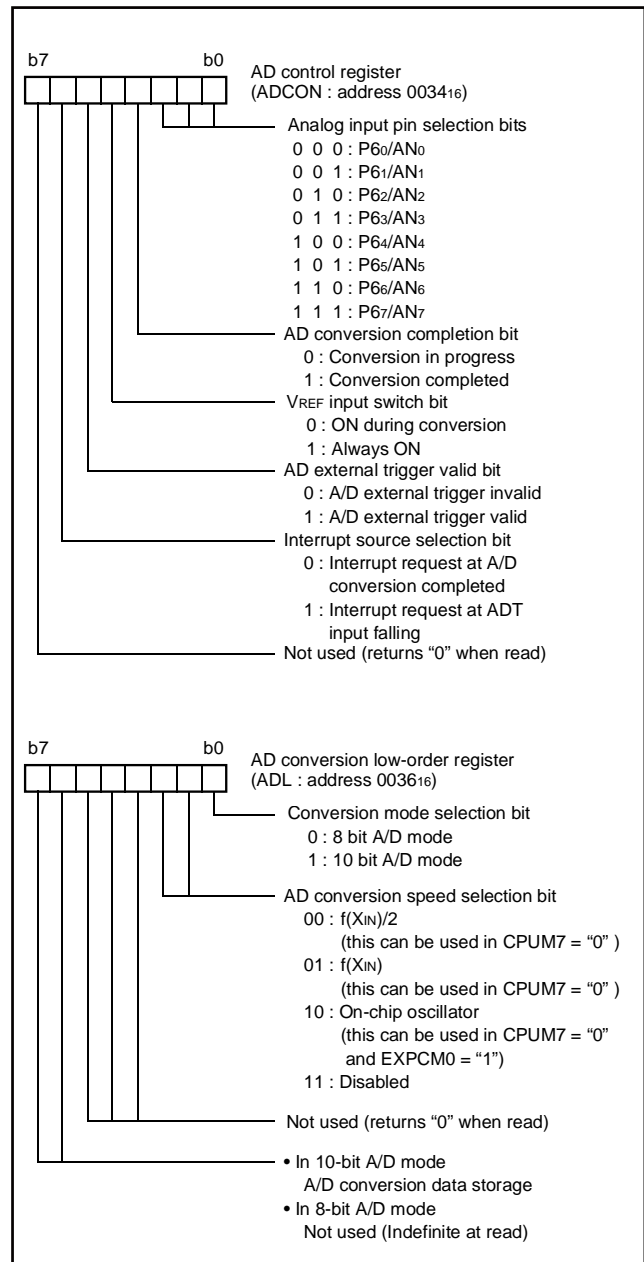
b7 b0

AD control register (ADCON : address $0034_{16}$)

Analog input pin selection bits
0 0 0 : $P6_0/AN_0$
0 0 1 : $P6_1/AN_1$
0 1 0 : $P6_2/AN_2$
0 1 1 : $P6_3/AN_3$
1 0 0 : $P6_4/AN_4$
1 0 1 : $P6_5/AN_5$
1 1 0 : $P6_6/AN_6$
1 1 1 : $P6_7/AN_7$

AD conversion completion bit
0 : Conversion in progress
1 : Conversion completed

$V_{REF}$ input switch bit
0 : ON during conversion
1 : Always ON

AD external trigger valid bit
0 : A/D external trigger invalid
1 : A/D external trigger valid

Interrupt source selection bit
0 : Interrupt request at A/D conversion completed
1 : Interrupt request at ADT input falling

Not used (returns “0” when read)

b7 b0

AD conversion low-order register (ADL : address $0036_{16}$)

Conversion mode selection bit
0 : 8 bit A/D mode
1 : 10 bit A/D mode

AD conversion speed selection bit
00 : $f(X_{IN})/2$
(this can be used in CPUM7 = “0” )
01 : $f(X_{IN})$
(this can be used in CPUM7 = “0” )
10 : On-chip oscillator
(this can be used in CPUM7 = “0” and EXPCM0 = “1”)
11 : Disabled

Not used (returns “0” when read)

• In 10-bit A/D mode
A/D conversion data storage
• In 8-bit A/D mode
Not used (Indefinite at read)